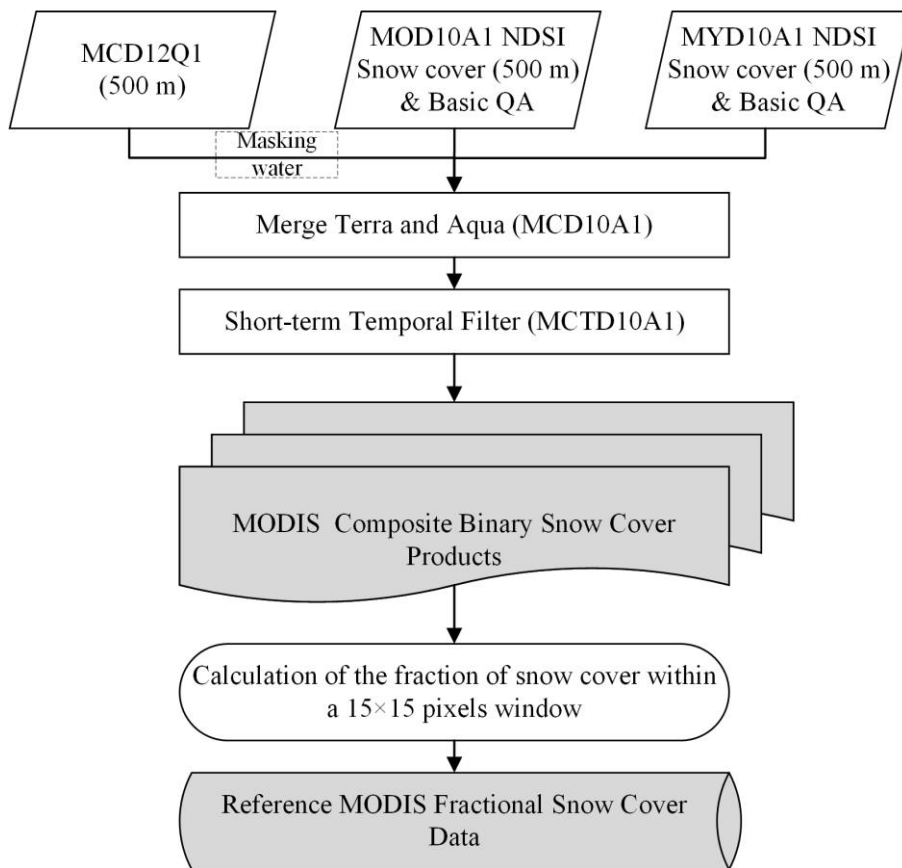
MCD12Q1 (500 m)

MOD10A1 NDSI Snow cover (500 m) & Basic QA

MYD10A1 NDSI Snow cover (500 m) & Basic QA

Masking water

Merge Terra and Aqua (MCD10A1)

Short-term Temporal Filter (MCTD10A1)

MODIS Composite Binary Snow Cover Products

Calculation of the fraction of snow cover within a 15×15 pixels window

Reference MODIS Fractional Snow Cover Data